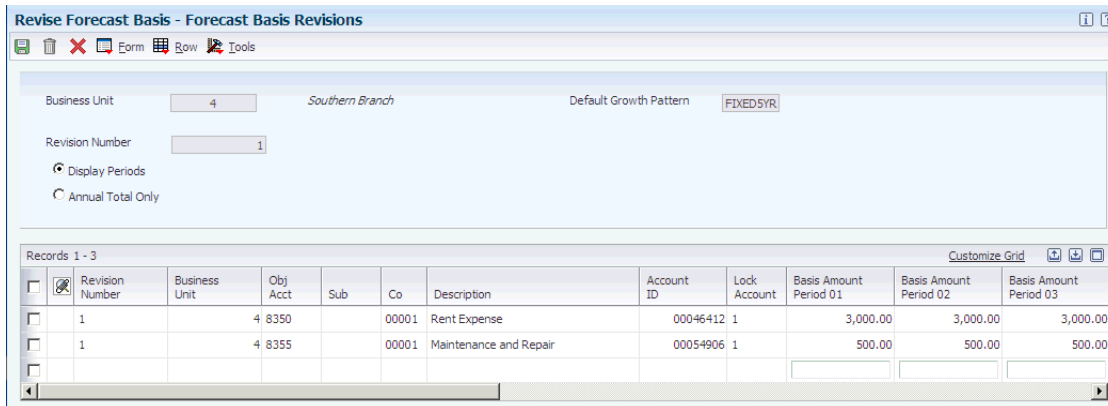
Revise Forecast Basis - Forecast Basis Revisions

Form Row Tools

Business Unit 4 Southern Branch

Default Growth Pattern FIXED5YR

Revision Number 1

Display Periods

Annual Total Only

Records 1 - 3

Customize Grid

| | | Revision Number | Business Unit | Obj Acct | Sub | Co | Description | Account ID | Lock Account | Basis Amount Period 01 | Basis Amount Period 02 | Basis Amount Period 03 |
|---|---|---|---|---|---|---|---|---|---|---|---|---|
| | | 1 | 4 | 8350 | | 00001 | Rent Expense | 00046412 | 1 | 3,000.00 | 3,000.00 | 3,000.00 |
| | | 1 | 4 | 8355 | | 00001 | Maintenance and Repair | 00054906 | 1 | 500.00 | 500.00 | 500.00 |
| | | | | | | | | | | | | |